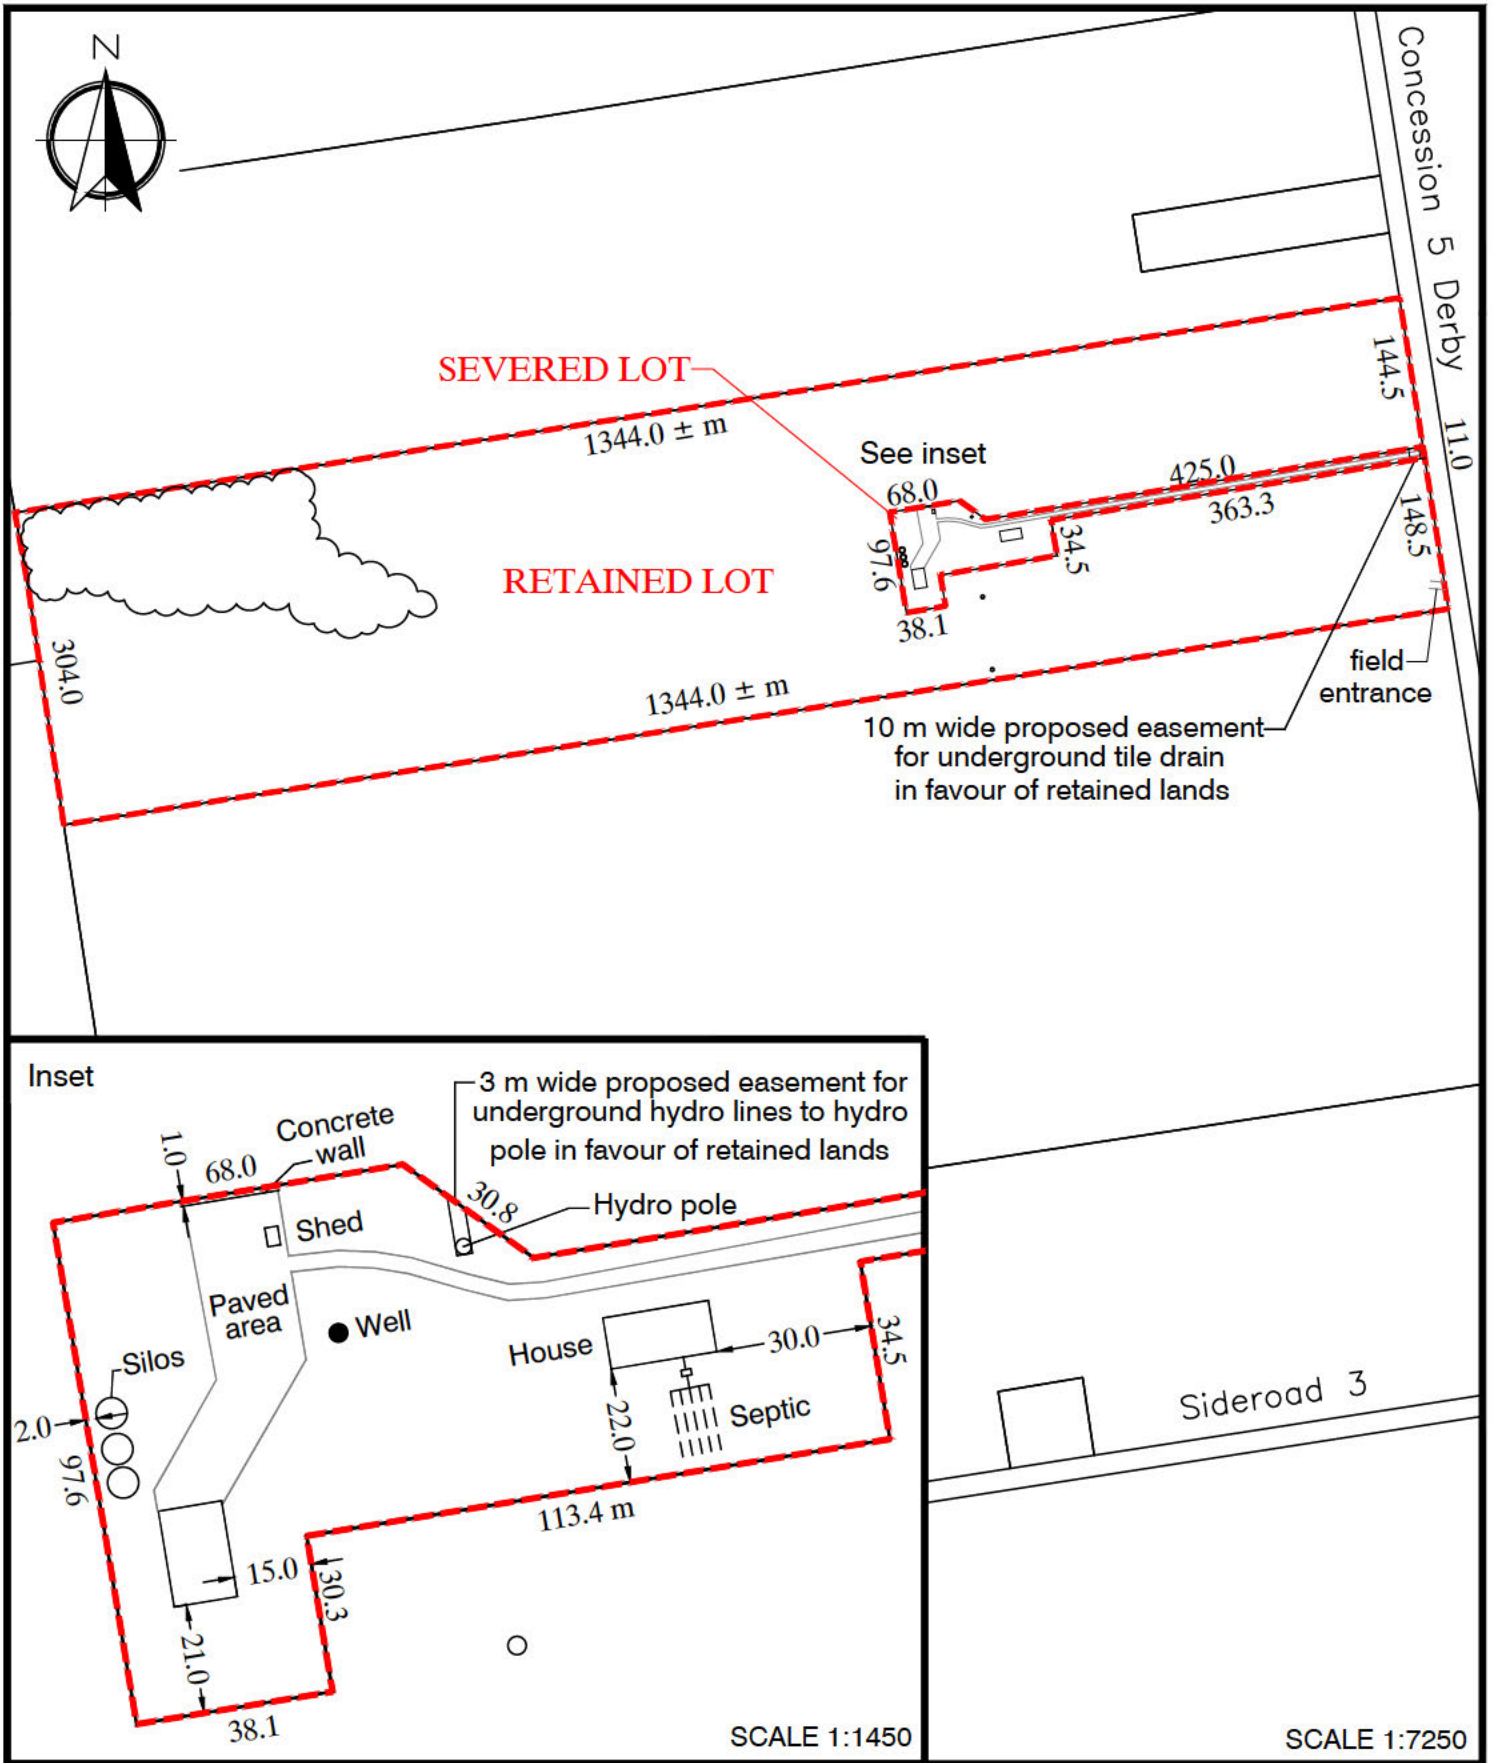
N

Concession 5 Derby

SEVERED LOT

1344.0 ± m

144.5

11.0

See inset

425.0

363.3

68.0

34.5

148.5

97.6

RETAINED LOT

38.1

304.0

1344.0 ± m

field entrance

10 m wide proposed easement for underground tile drain in favour of retained lands

Inset

3 m wide proposed easement for underground hydro lines to hydro pole in favour of retained lands

Concrete wall

1.0

68.0

30.8

Hydro pole

Shed

Paved area

Well

House

30.0

34.5

Silos

2.0

97.6

22.0

Septic

113.4 m

15.0

30.3

21.0

38.1

SCALE 1:1450

Sideroad 3

SCALE 1:7250